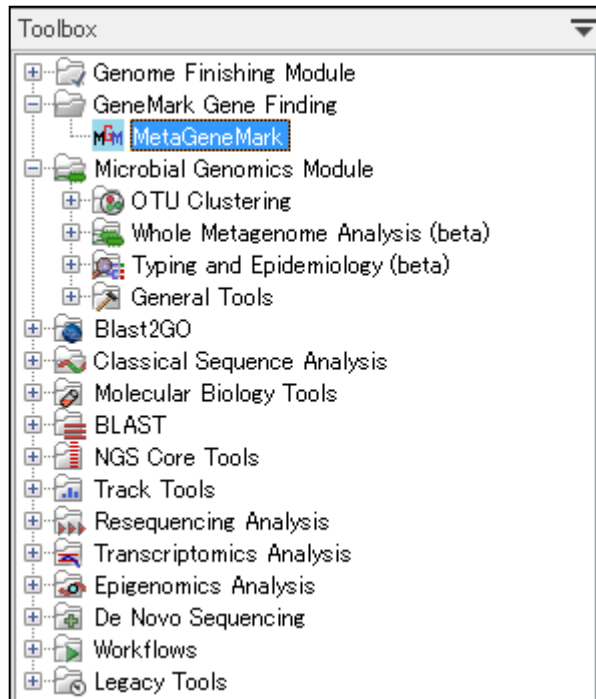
Toolbox

Genome Finishing Module
GeneMark Gene Finding
MGM MetaGeneMark
Microbial Genomics Module
OTU Clustering
Whole Metagenome Analysis (beta)
Typing and Epidemiology (beta)
General Tools
Blast2GO
Classical Sequence Analysis
Molecular Biology Tools
BLAST
NGS Core Tools
Track Tools
Resequencing Analysis
Transcriptomics Analysis
Epigenomics Analysis
De Novo Sequencing
Workflows
Legacy Tools